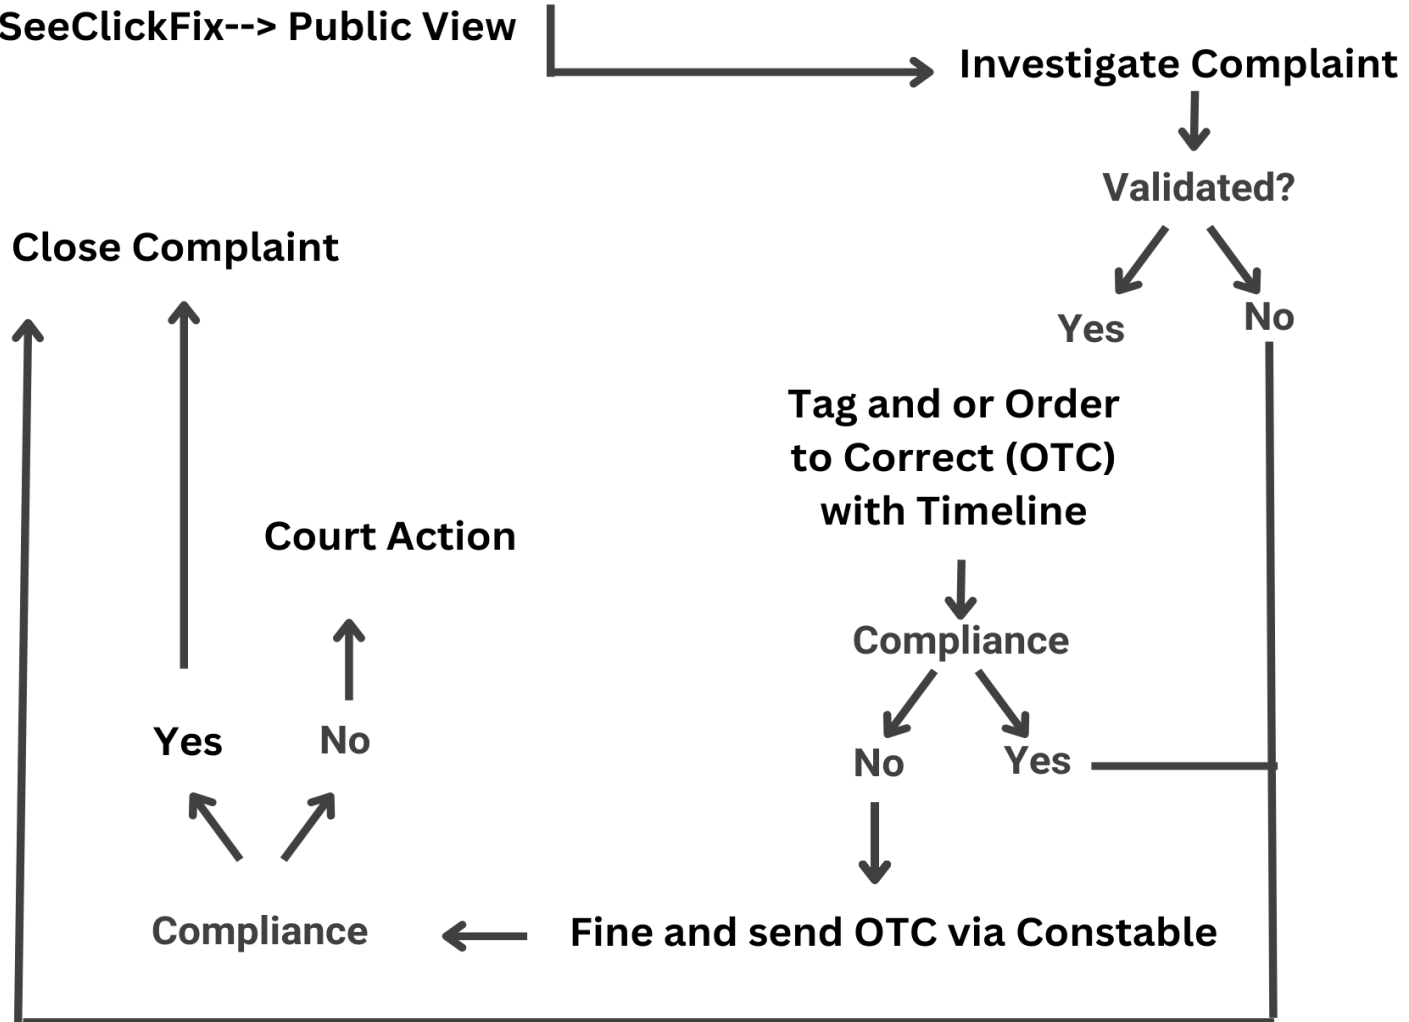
SeeClickFix--> Public View

Investigate Complaint

Validated?

Yes

No

Close Complaint

Tag and or Order to Correct (OTC) with Timeline

Court Action

Compliance

Yes

No

No

Yes

Compliance

Fine and send OTC via Constable